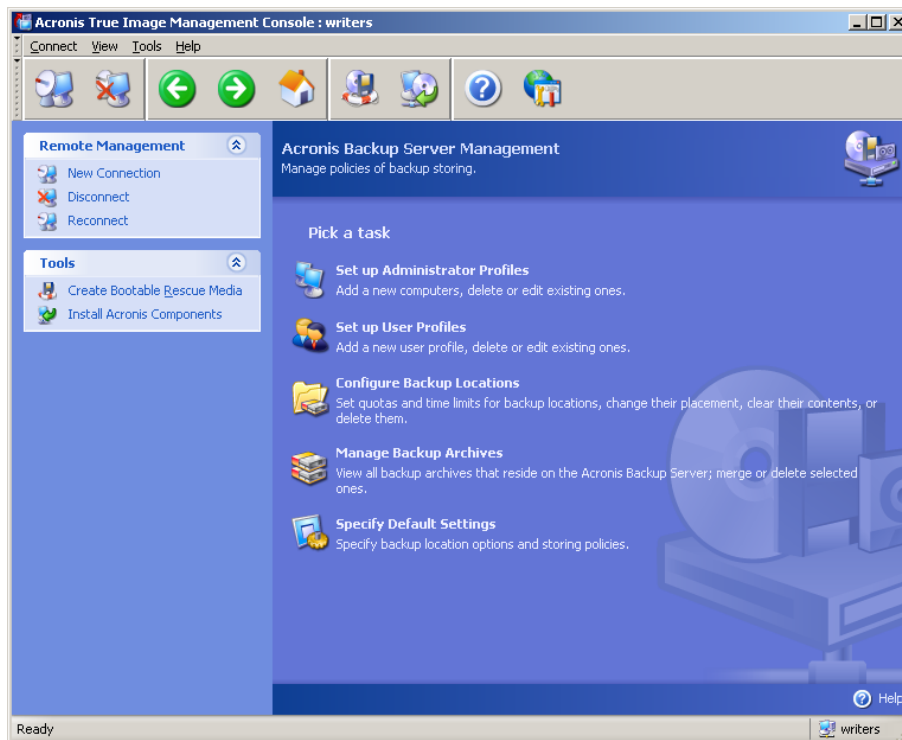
Acronis True Image Management Console : writers

Connect View Tools Help

Remote Management

New Connection

Disconnect

Reconnect

Tools

Create Bootable Rescue Media

Install Acronis Components

Acronis Backup Server Management

Manage policies of backup storing.

Pick a task

Set up Administrator Profiles

Add a new computers, delete or edit existing ones.

Set up User Profiles

Add a new user profile, delete or edit existing ones.

Configure Backup Locations

Set quotas and time limits for backup locations, change their placement, clear their contents, or delete them.

Manage Backup Archives

View all backup archives that reside on the Acronis Backup Server; merge or delete selected ones.

Specify Default Settings

Specify backup location options and storing policies.

Help

Ready

writers